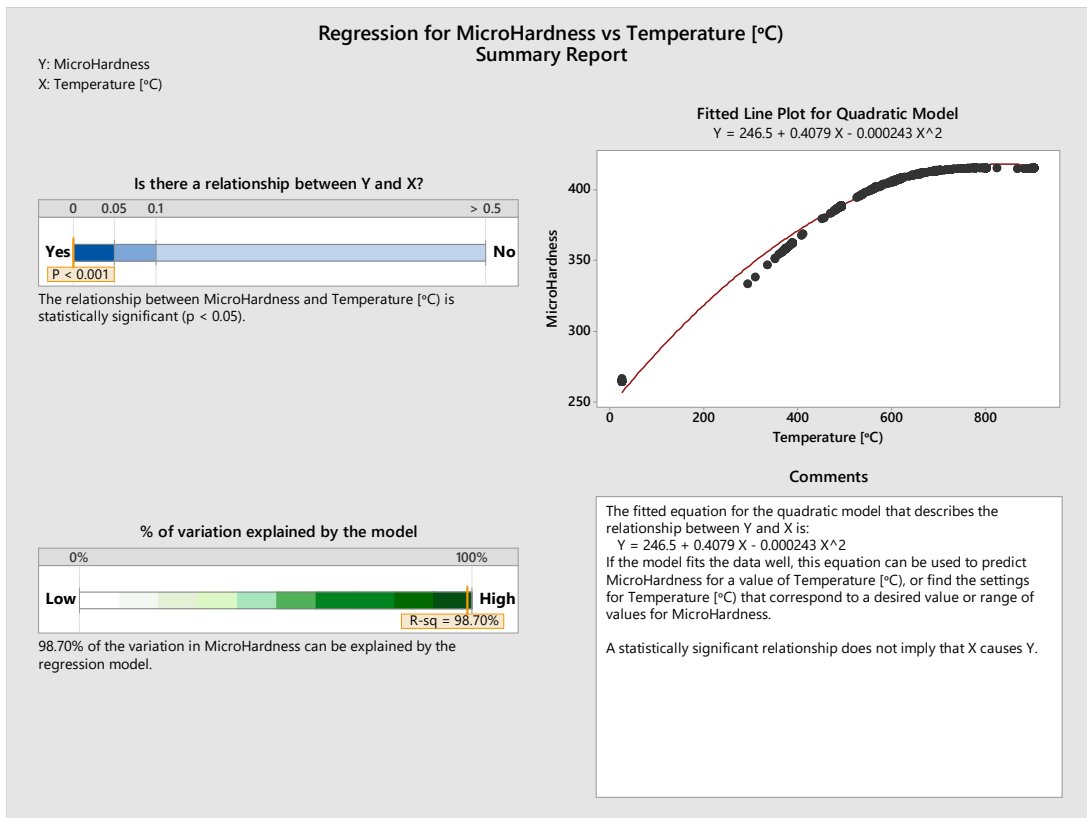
Regression for MicroHardness vs Temperature [ºC]
Summary Report

Y: MicroHardness
X: Temperature [ºC]

Is there a relationship between Y and X?

0 0.05 0.1 > 0.5

Yes No

P < 0.001

The relationship between MicroHardness and Temperature [ºC] is statistically significant (p < 0.05).

Fitted Line Plot for Quadratic Model
Y = 246.5 + 0.4079 X - 0.000243 X^2

MicroHardness

400
350
300
250

0 200 400 600 800

Temperature [ºC]

% of variation explained by the model

0% 100%

Low High

R-sq = 98.70%

98.70% of the variation in MicroHardness can be explained by the regression model.

Comments

The fitted equation for the quadratic model that describes the relationship between Y and X is:
Y = 246.5 + 0.4079 X - 0.000243 X^2
If the model fits the data well, this equation can be used to predict MicroHardness for a value of Temperature [ºC], or find the settings for Temperature [ºC] that correspond to a desired value or range of values for MicroHardness.

A statistically significant relationship does not imply that X causes Y.